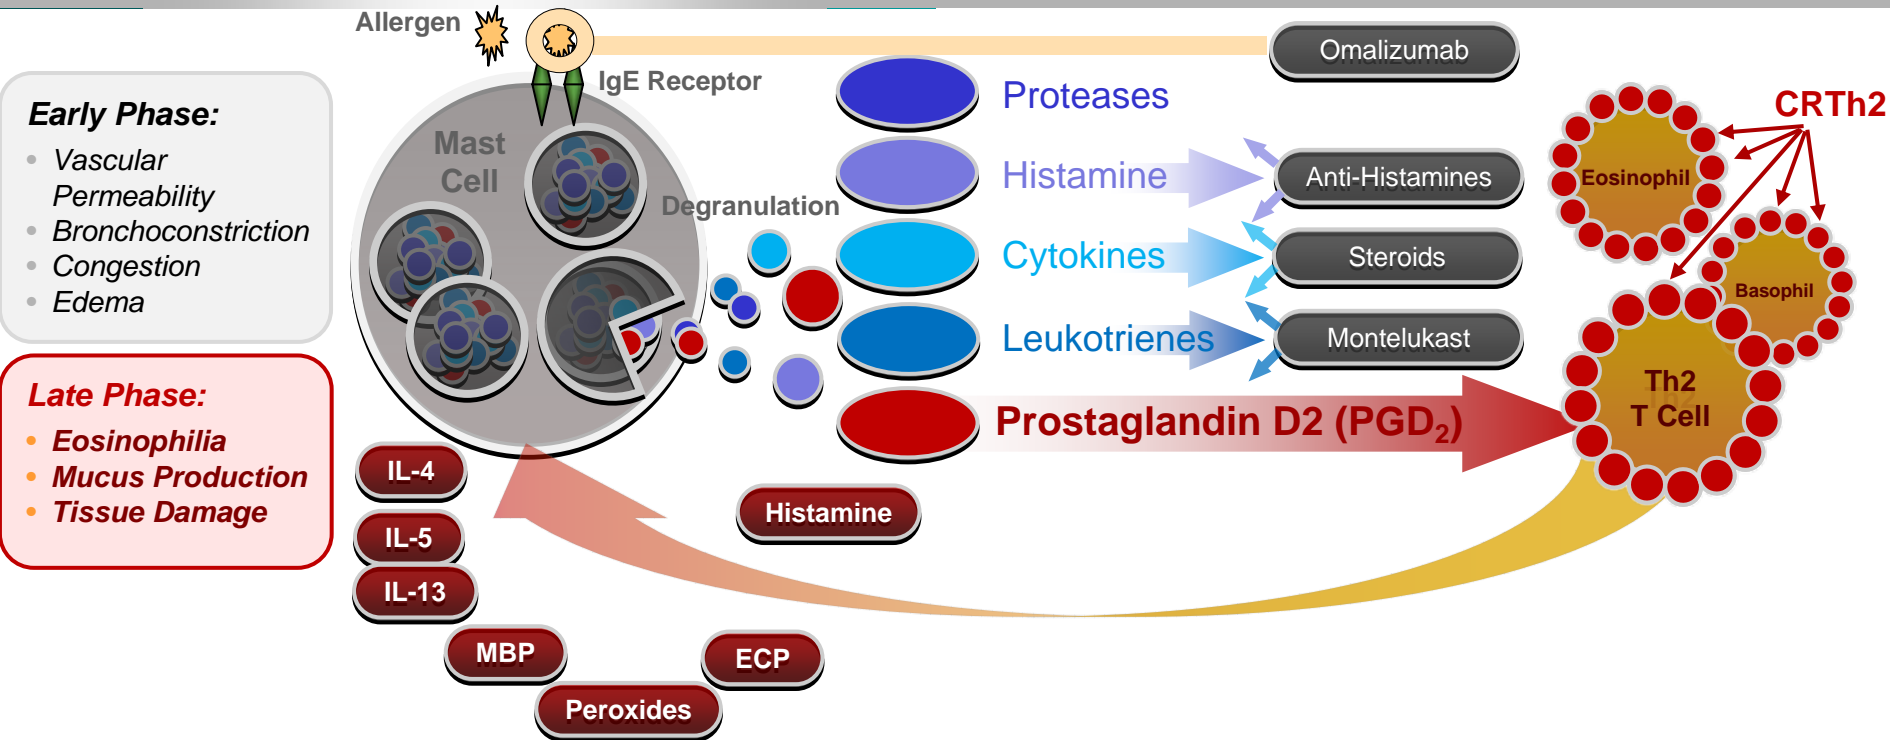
Allergen

IgE Receptor

Omalizumab

Early Phase:
- Vascular Permeability
- Bronchoconstriction
- Congestion
- Edema

Late Phase:
- Eosinophilia
- Mucus Production
- Tissue Damage

Mast Cell

Degranulation

Proteases

Histamine

Anti-Histamines

Cytokines

Steroids

Leukotrienes

Montelukast

Prostaglandin D2 (PGD$_2$)

CRTh2

Eosinophil

Basophil

Th2 T Cell

IL-4

IL-5

IL-13

Histamine

MBP

ECP

Peroxides